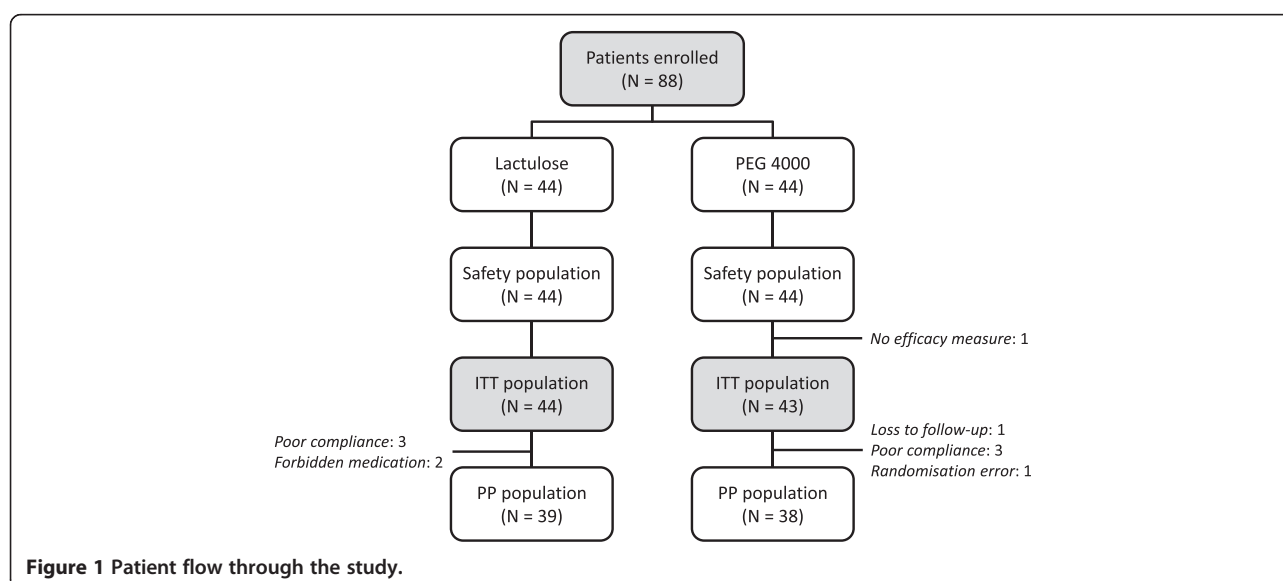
Patients enrolled
(N = 88)

Lactulose
(N = 44)

PEG 4000
(N = 44)

Safety population
(N = 44)

Safety population
(N = 44)

*No efficacy measure*: 1

ITT population
(N = 44)

ITT population
(N = 43)

*Poor compliance*: 3
*Forbidden medication*: 2

*Loss to follow-up*: 1
*Poor compliance*: 3
*Randomisation error*: 1

PP population
(N = 39)

PP population
(N = 38)

**Figure 1 Patient flow through the study.**